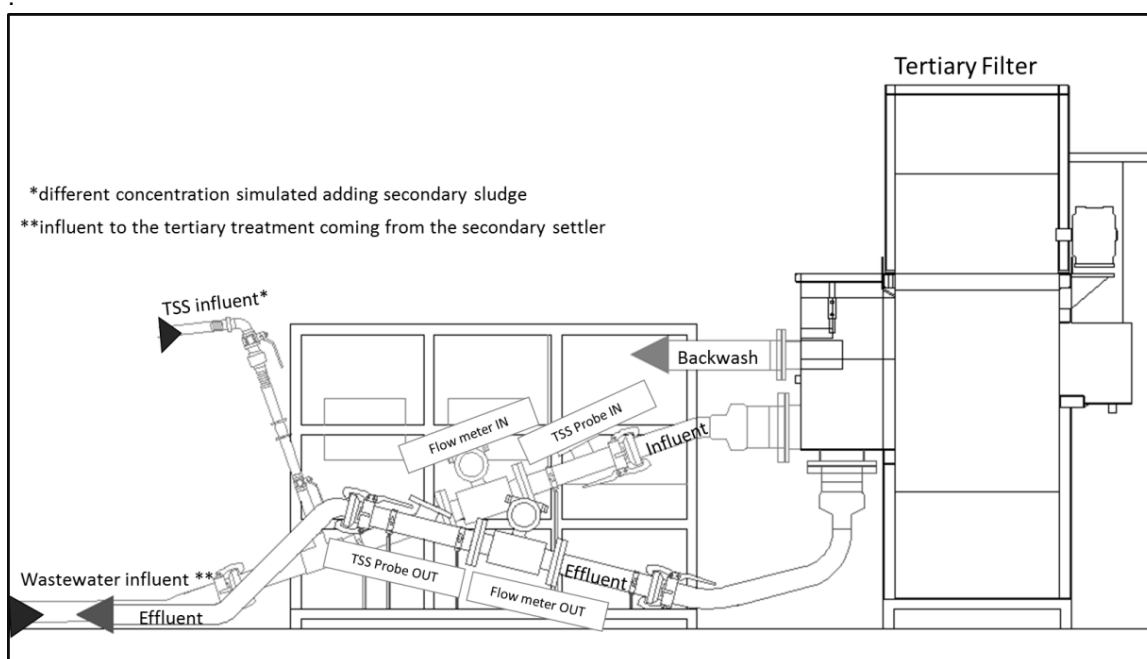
Tertiary Filter

*different concentration simulated adding secondary sludge

**influent to the tertiary treatment coming from the secondary settler

TSS influent*

Backwash

Flow meter IN

TSS Probe IN

Influent

TSS Probe OUT

Flow meter OUT

Effluent

Wastewater influent **

Effluent